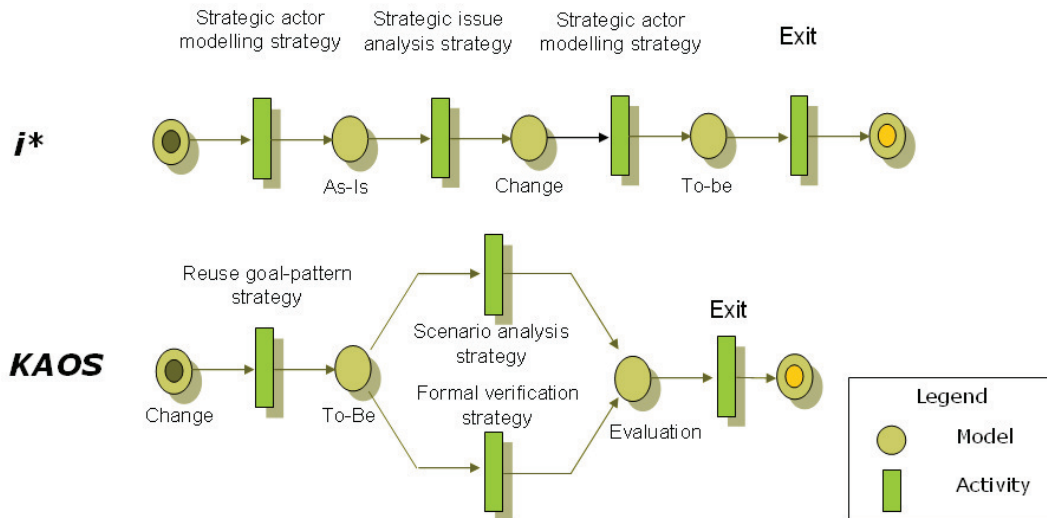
Strategic actor modelling strategy

Strategic issue analysis strategy

Strategic actor modelling strategy

Exit

*i**

As-Is

Change

To-be

Reuse goal-pattern strategy

Scenario analysis strategy

Formal verification strategy

Exit

**KAOS**

Change

To-Be

Evaluation

Legend

Model

Activity